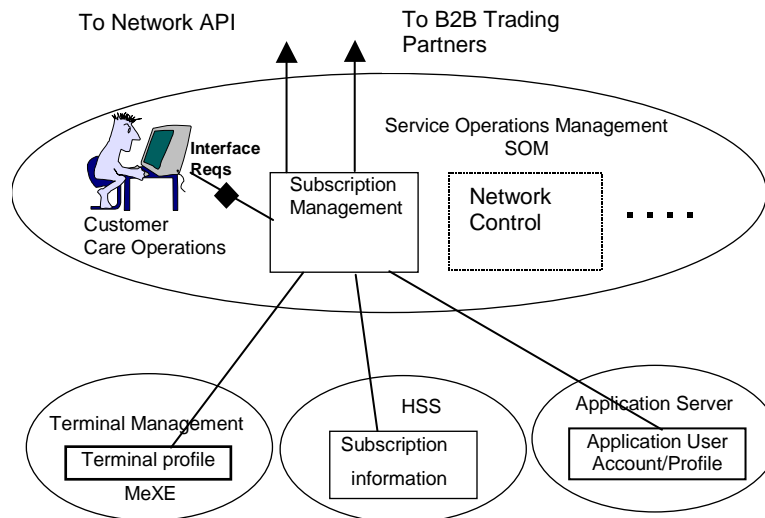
To Network API

To B2B Trading Partners

Service Operations Management
SOM

Interface Reqs

Subscription Management

Network Control

. . . .

Customer Care Operations

Terminal Management

Terminal profile

MeXE

HSS

Subscription information

Application Server

Application User Account/Profile